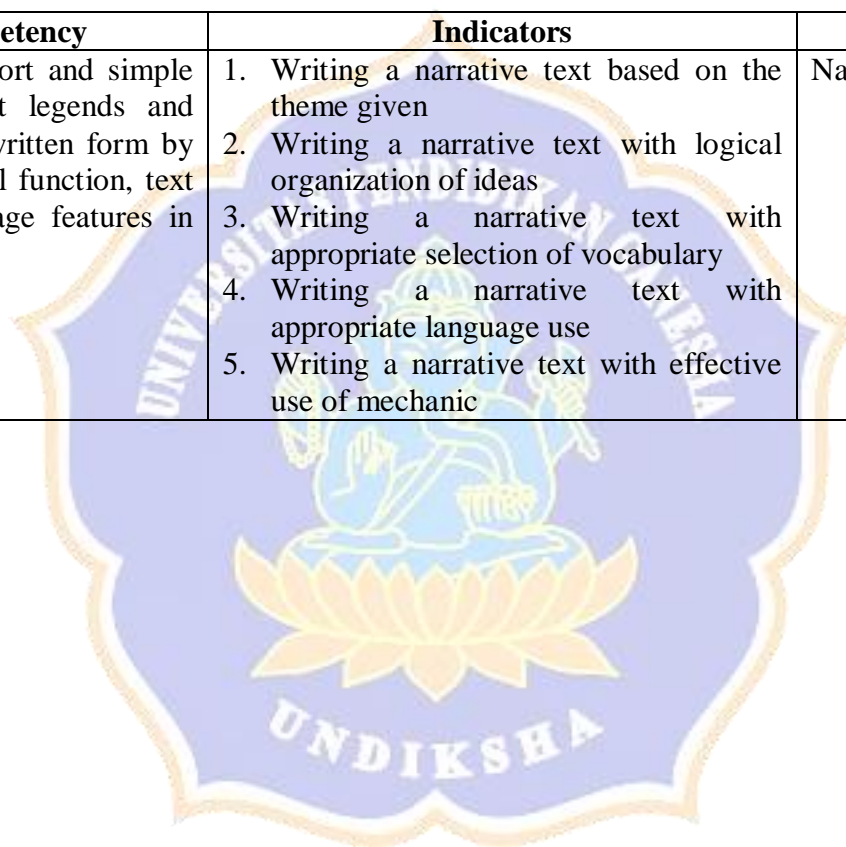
| etency | Indicators | |
|---|---|---|
| ort and simple t legends and vritten form by l function, text age features in | 1. Writing a narrative text based on the theme given<br>2. Writing a narrative text with logical organization of ideas<br>3. Writing a narrative text with appropriate selection of vocabulary<br>4. Writing a narrative text with appropriate language use<br>5. Writing a narrative text with effective use of mechanic | Na |

UNIVERSITAS PENDIDIKAN GANESHA

UNDIKSHA